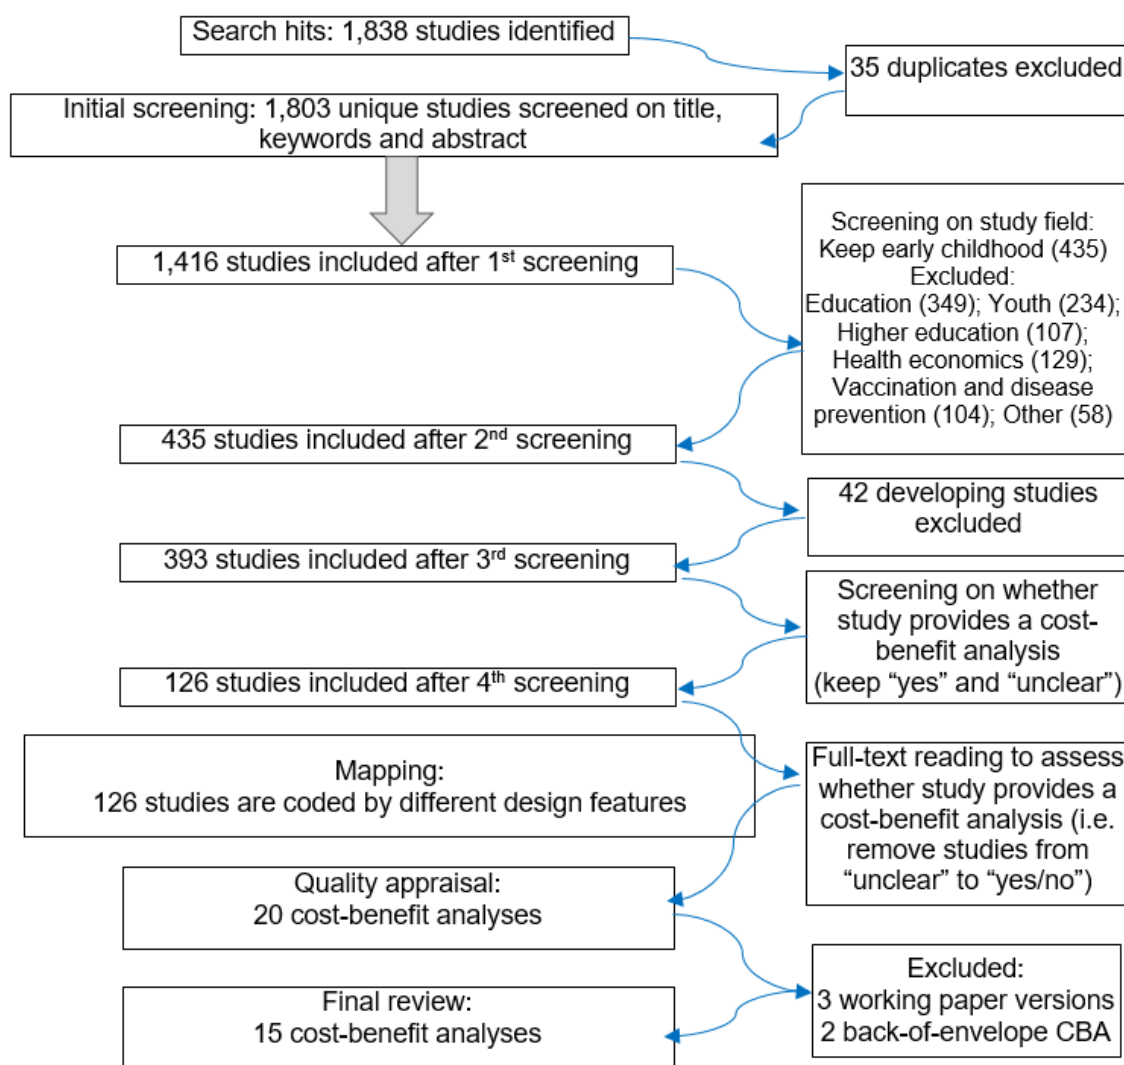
Search hits: 1,838 studies identified

35 duplicates excluded

Initial screening: 1,803 unique studies screened on title, keywords and abstract

1,416 studies included after 1$^{st}$ screening

Screening on study field:
Keep early childhood (435)
Excluded:
Education (349); Youth (234);
Higher education (107);
Health economics (129);
Vaccination and disease prevention (104); Other (58)

435 studies included after 2$^{nd}$ screening

42 developing studies excluded

393 studies included after 3$^{rd}$ screening

Screening on whether study provides a cost-benefit analysis (keep "yes" and "unclear")

126 studies included after 4$^{th}$ screening

Mapping:
126 studies are coded by different design features

Full-text reading to assess whether study provides a cost-benefit analysis (i.e. remove studies from "unclear" to "yes/no")

Quality appraisal:
20 cost-benefit analyses

Excluded:
3 working paper versions
2 back-of-envelope CBA

Final review:
15 cost-benefit analyses